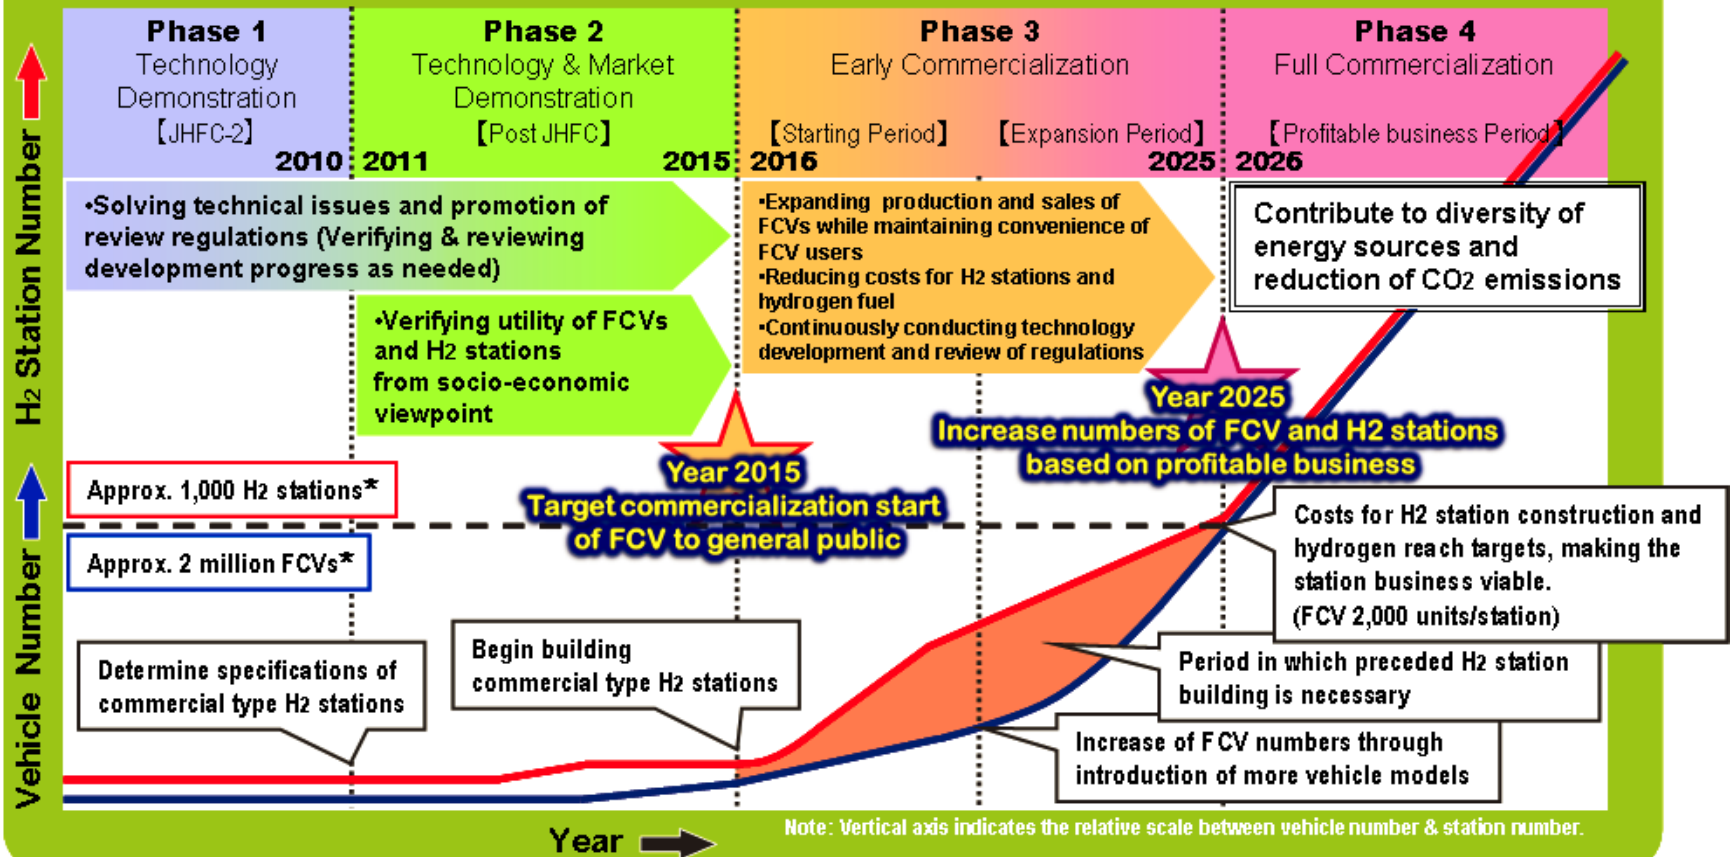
Phase 1
Technology Demonstration
【JHFC-2】
2010

Phase 2
Technology & Market Demonstration
【Post JHFC】
2011 2015

Phase 3
Early Commercialization
【Starting Period】 【Expansion Period】
2016 2025

Phase 4
Full Commercialization
【Profitable business Period】
2026

•Solving technical issues and promotion of review regulations (Verifying & reviewing development progress as needed)

•Verifying utility of FCVs and H2 stations from socio-economic viewpoint

•Expanding production and sales of FCVs while maintaining convenience of FCV users
•Reducing costs for H2 stations and hydrogen fuel
•Continuously conducting technology development and review of regulations

Contribute to diversity of energy sources and reduction of CO2 emissions

H2 Station Number

Vehicle Number

Year 2015
Target commercialization start of FCV to general public

Year 2025
Increase numbers of FCV and H2 stations based on profitable business

Approx. 1,000 H2 stations*

Approx. 2 million FCVs*

Costs for H2 station construction and hydrogen reach targets, making the station business viable.
(FCV 2,000 units/station)

Period in which preceded H2 station building is necessary

Increase of FCV numbers through introduction of more vehicle models

Determine specifications of commercial type H2 stations

Begin building commercial type H2 stations

Year

Note: Vertical axis indicates the relative scale between vehicle number & station number.